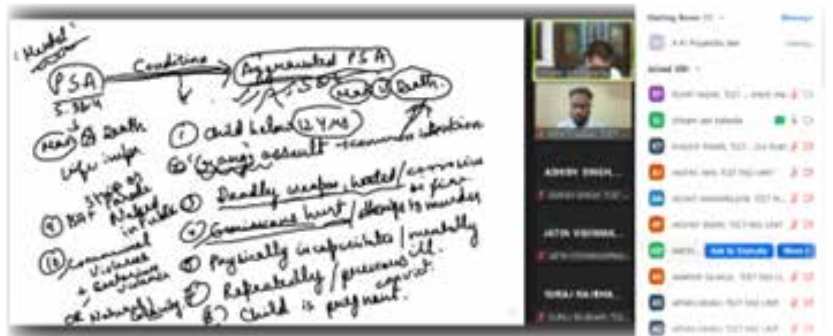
"Model"

PSA → Conditions → Aggravated PSA

S. 3&4 → S.5&6

Max ③ Death

Max ③ Death.

Life imp.

① Child below 12 YRS

② Gang assault — common intention

③ Deadly weapon, heated/corrosive or fire

④ Grievous hurt / attempt to murder

⑤ Physically incapacitate / mentally ill

⑥ Repeatedly / previous convict

⑦ Child is pregnant

④ Strip or Parade Naked in public

⑩ Communal Violence + sectarian violence

or Natural calamity

Waiting Room

Joined

ADVIKA SINGH...

JATIN VISHWAK...

SURAJ RAJPAL...

Ask to Unmute

More